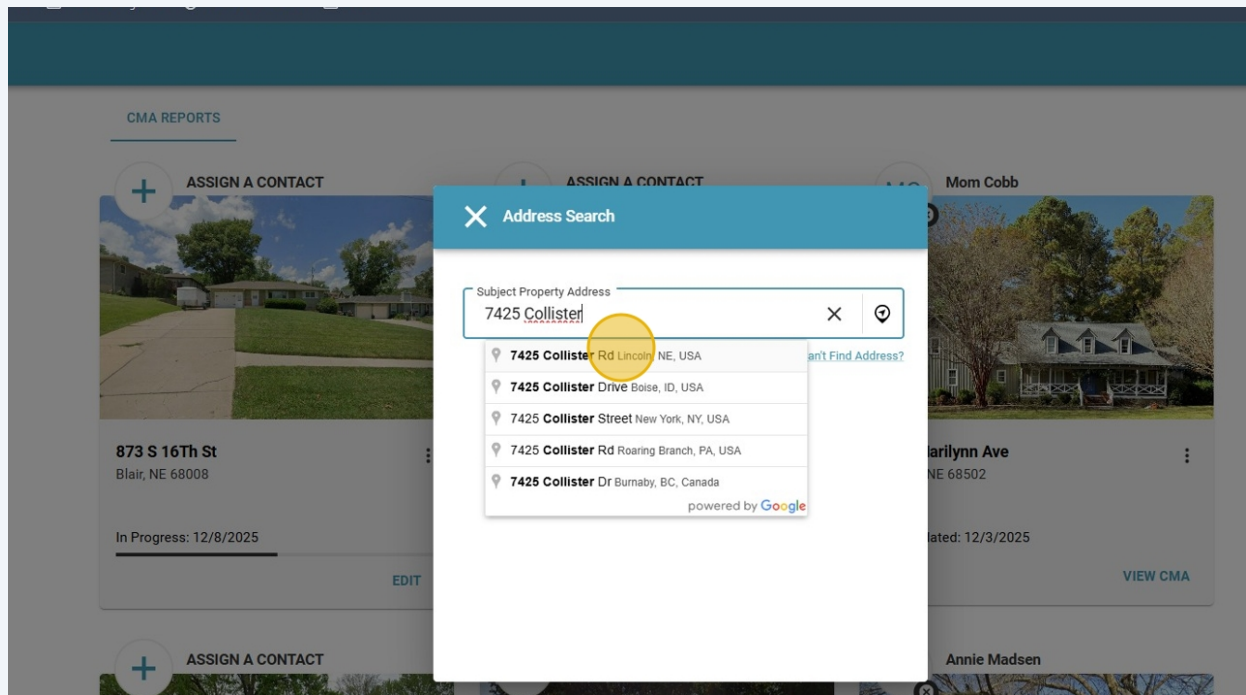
CMA REPORTS

ASSIGN A CONTACT

ASSIGN A CONTACT

Mom Cobb

Address Search

Subject Property Address
7425 Collister

7425 Collister Rd Lincoln, NE, USA
7425 Collister Drive Boise, ID, USA
7425 Collister Street New York, NY, USA
7425 Collister Rd Roaring Branch, PA, USA
7425 Collister Dr Burnaby, BC, Canada
powered by Google

an't Find Address?

873 S 16Th St
Blair, NE 68008

In Progress: 12/8/2025

EDIT

arilynn Ave
NE 68502

lated: 12/3/2025

VIEW CMA

ASSIGN A CONTACT

Annie Madsen